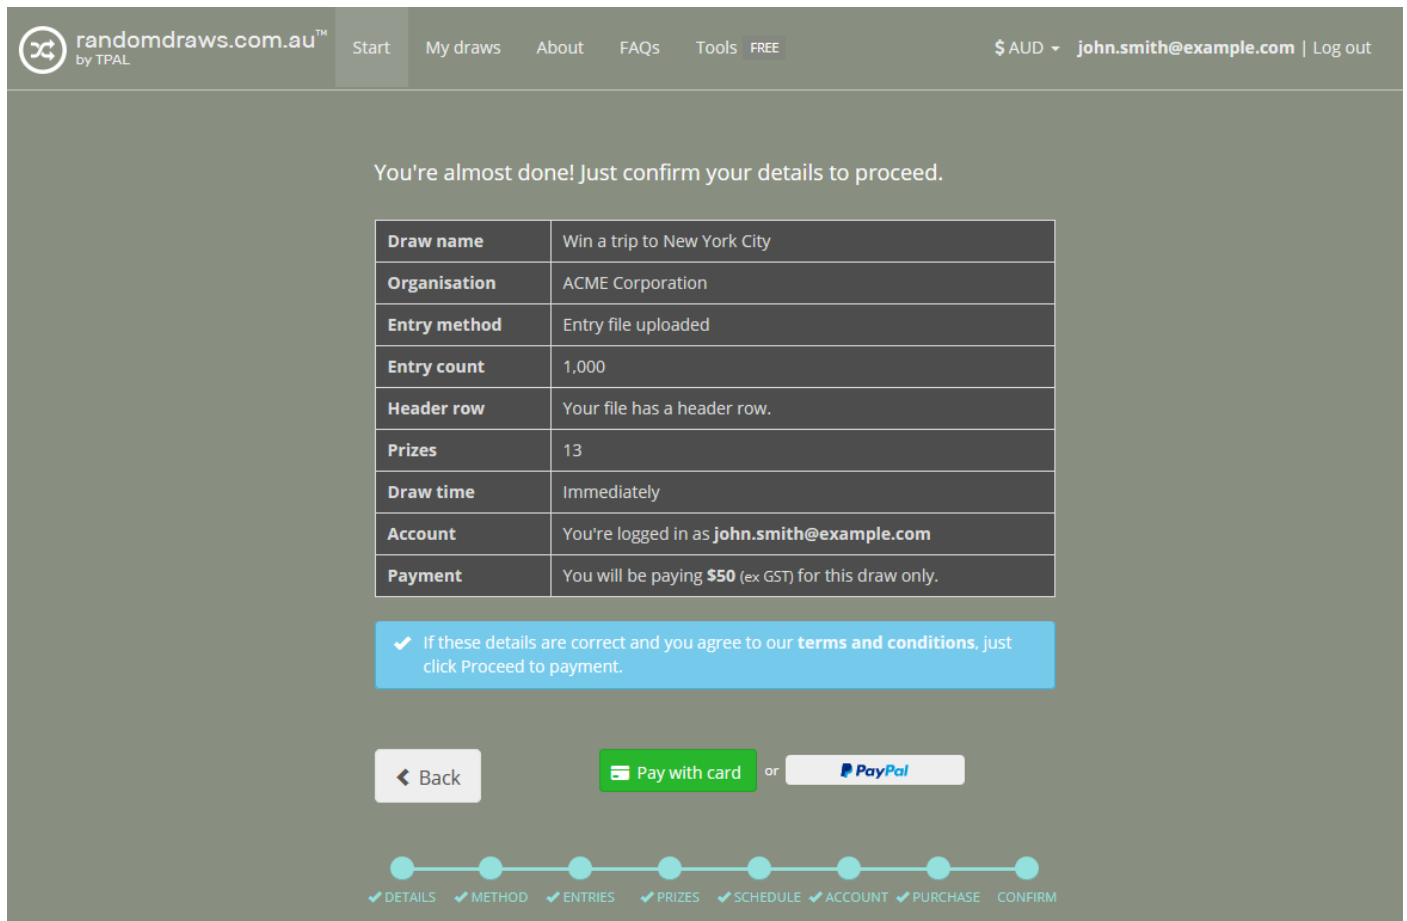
randomdraws.com.au™
by TPAL

Start My draws About FAQs Tools FREE

$ AUD john.smith@example.com | Log out

You're almost done! Just confirm your details to proceed.

| Draw name | Win a trip to New York City |
|---|---|
| Organisation | ACME Corporation |
| Entry method | Entry file uploaded |
| Entry count | 1,000 |
| Header row | Your file has a header row. |
| Prizes | 13 |
| Draw time | Immediately |
| Account | You're logged in as john.smith@example.com |
| Payment | You will be paying $50 (ex GST) for this draw only. |

If these details are correct and you agree to our terms and conditions, just click Proceed to payment.

Back

Pay with card or PayPal

DETAILS METHOD ENTRIES PRIZES SCHEDULE ACCOUNT PURCHASE CONFIRM